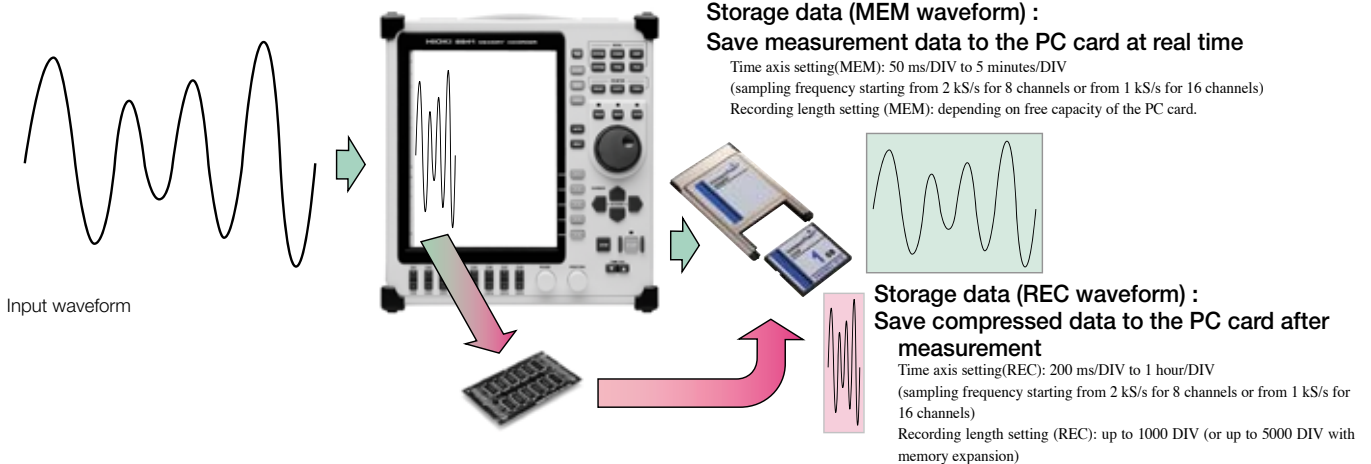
Storage data (MEM waveform) :
Save measurement data to the PC card at real time

Time axis setting(MEM): 50 ms/DIV to 5 minutes/DIV
(sampling frequency starting from 2 kS/s for 8 channels or from 1 kS/s for 16 channels)
Recording length setting (MEM): depending on free capacity of the PC card.

HIOKI 8841 MEMORY HiCORDER

Input waveform

Storage data (REC waveform) :
Save compressed data to the PC card after measurement

Time axis setting(REC): 200 ms/DIV to 1 hour/DIV
(sampling frequency starting from 2 kS/s for 8 channels or from 1 kS/s for 16 channels)
Recording length setting (REC): up to 1000 DIV (or up to 5000 DIV with memory expansion)